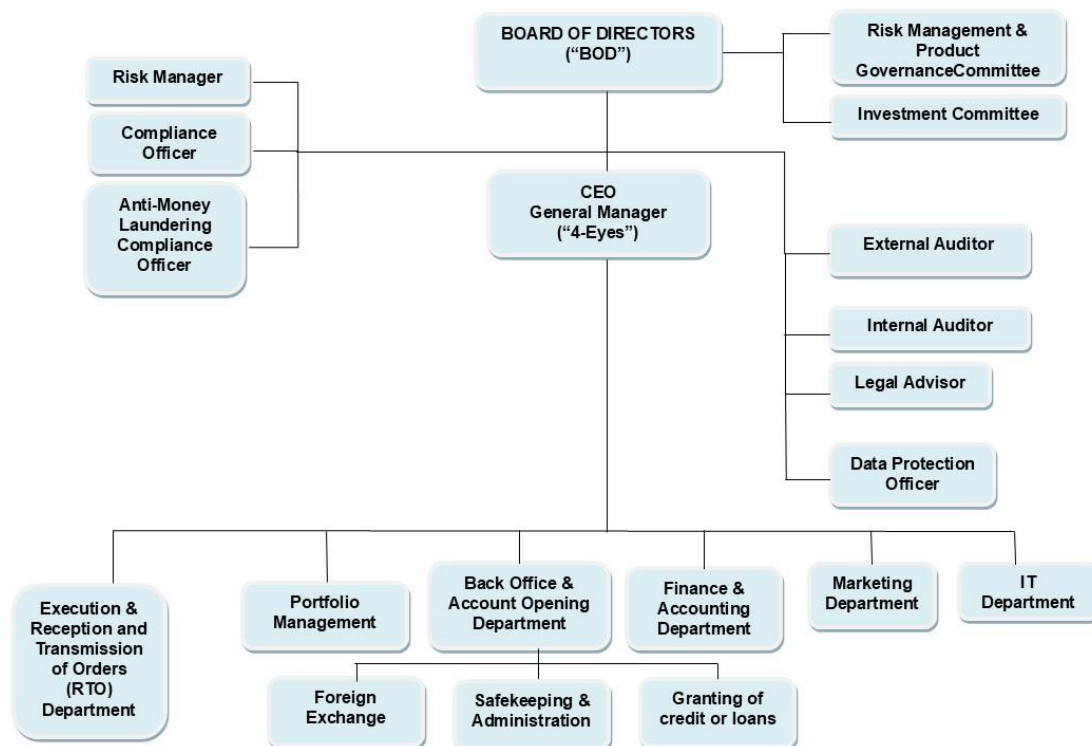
BOARD OF DIRECTORS ("BOD")

Risk Management & Product GovernanceCommittee

Investment Committee

Risk Manager

Compliance Officer

Anti-Money Laundering Compliance Officer

CEO General Manager ("4-Eyes")

External Auditor

Internal Auditor

Legal Advisor

Data Protection Officer

Execution & Reception and Transmission of Orders (RTO) Department

Portfolio Management

Back Office & Account Opening Department

Finance & Accounting Department

Marketing Department

IT Department

Foreign Exchange

Safekeeping & Administration

Granting of credit or loans